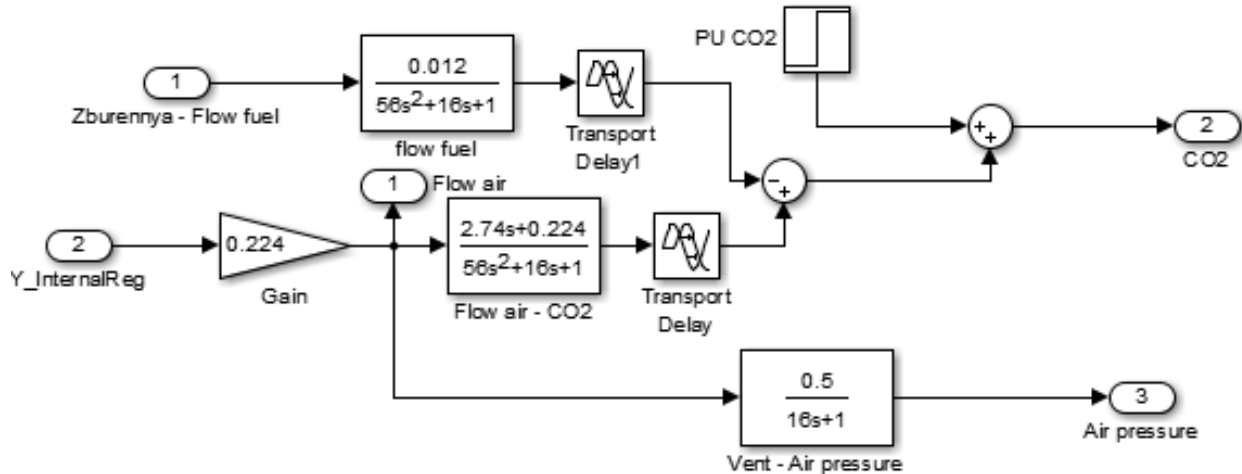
1
Zburennya - Flow fuel

$\frac{0.012}{56s^2+16s+1}$
flow fuel

Transport Delay1

PU CO2

+
+

2
CO2

1
Flow air

−
+

2
Y_InternalReg

0.224
Gain

$\frac{2.74s+0.224}{56s^2+16s+1}$
Flow air - CO2

Transport Delay

$\frac{0.5}{16s+1}$
Vent - Air pressure

3
Air pressure